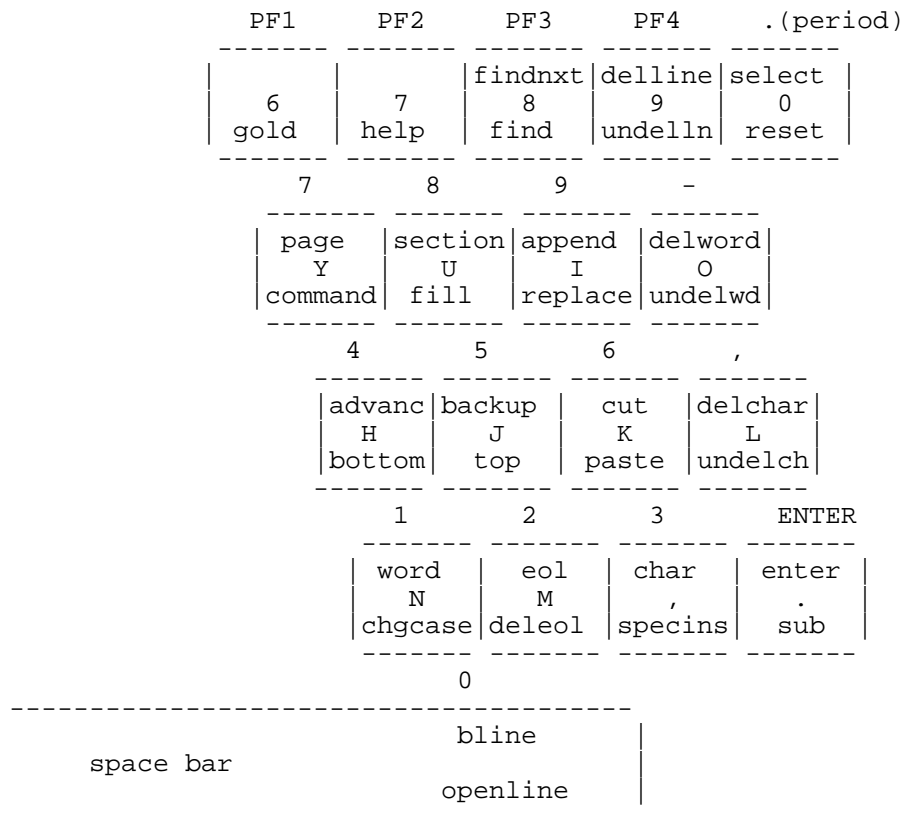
| PF1 | PF2 | PF3 | PF4 | .(period) |
|---|---|---|---|---|
| 6 gold | 7 help | findnxt 8 find | delline 9 undelln | select 0 reset |

| 7 | 8 | 9 | - |
|---|---|---|---|
| page Y command | section U fill | append I replace | delword O undelwd |

| 4 | 5 | 6 | , |
|---|---|---|---|
| advanc H bottom | backup J top | cut K paste | delchar L undelch |

| 1 | 2 | 3 | ENTER |
|---|---|---|---|
| word N chgcase | eol M deleol | char , specins | enter . sub |

| 0 | |
|---|---|
| space bar | bline openline |